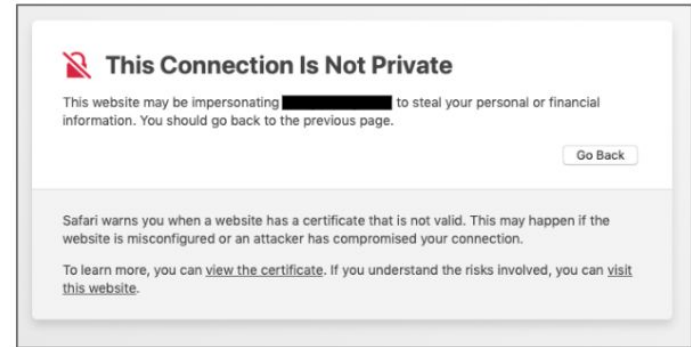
This Connection Is Not Private

This website may be impersonating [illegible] to steal your personal or financial information. You should go back to the previous page.

Go Back

Safari warns you when a website has a certificate that is not valid. This may happen if the website is misconfigured or an attacker has compromised your connection.

To learn more, you can view the certificate. If you understand the risks involved, you can visit this website.